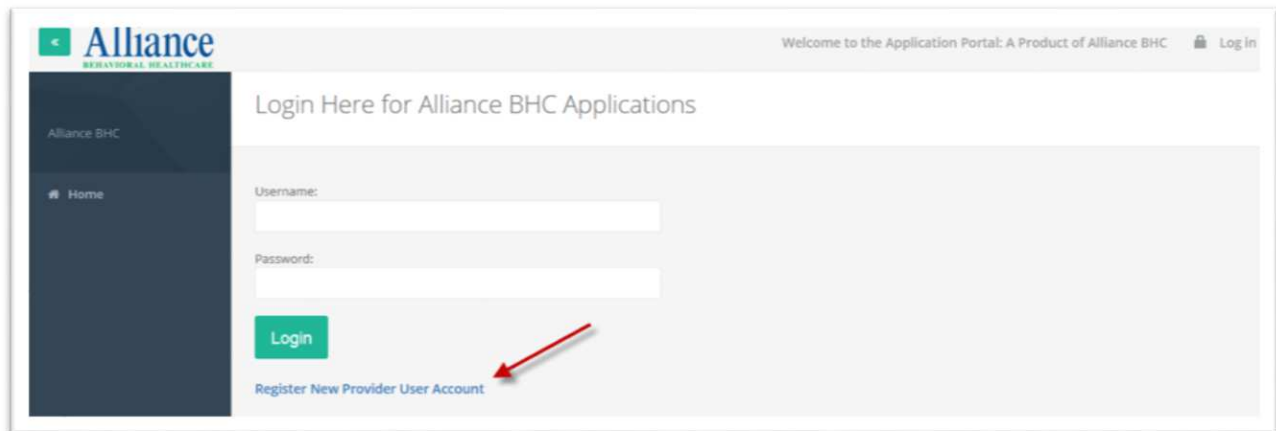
«

Alliance
BEHAVIORAL HEALTHCARE

Welcome to the Application Portal: A Product of Alliance BHC

Log in

Alliance BHC

Home

Login Here for Alliance BHC Applications

Username:

Password:

Login

Register New Provider User Account